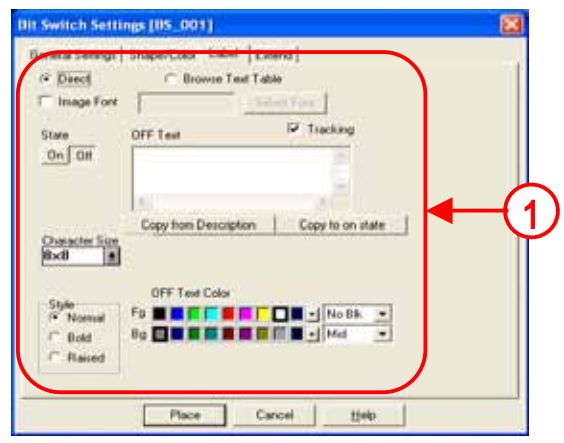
Bit Switch Settings [BS_001]

General Settings | Shape/Color | Label | Extend

Direct
Browse Text Table
Image Font
Select Font

State
On | Off

OFF Text
Tracking

Copy from Description
Copy to on state

Character Size
8x8

Style
Normal
Bold
Raised

OFF Text Color
Fg
No Blk
Bg
Mid

Place
Cancel
Help

1